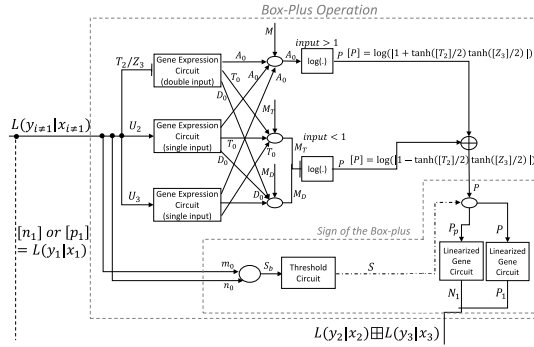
Box-Plus Operation

$M$

$T_2/Z_3$

Gene Expression Circuit (double input)

$A_0$

$T_0$

$D_0$

$A_0$

$A_0$

$input > 1$

log(.)

$P$

$[P] = \log([1 + \tanh([T_2]/2)\tanh([Z_3]/2)])$

$L(y_{i\neq 1}|x_{i\neq 1})$

$U_2$

Gene Expression Circuit (single input)

$M_T$

$T_0$

$input < 1$

$M_T$

log(.)

$P$

$[P] = \log([1 - \tanh([T_2]/2)\tanh([Z_3]/2)])$

$U_3$

Gene Expression Circuit (single input)

$D_0$

$M_D$

$D_0$

$M_D$

$P$

$[n_1]$ or $[p_1]$
$= L(y_1|x_1)$

Sign of the Box-plus

$P_p$

$P$

$m_0$

$S_b$

Threshold Circuit

$S$

$n_0$

Linearized Gene Circuit

Linearized Gene Circuit

$N_1$

$P_1$

$L(y_2|x_2)\boxplus L(y_3|x_3)$